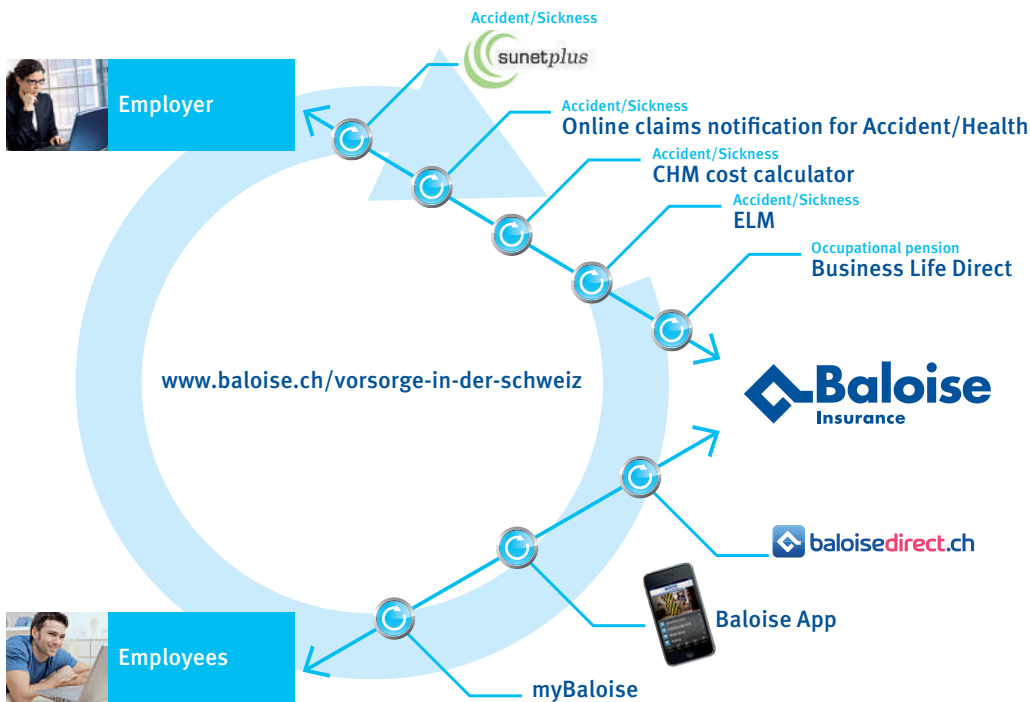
Accident/Sickness
sunetplus

Employer

Accident/Sickness
Online claims notification for Accident/Health

Accident/Sickness
CHM cost calculator

Accident/Sickness
ELM

Occupational pension
Business Life Direct

www.baloise.ch/vorsorge-in-der-schweiz

Baloise
Insurance

baloisedirect.ch

Baloise App

Employees

myBaloise